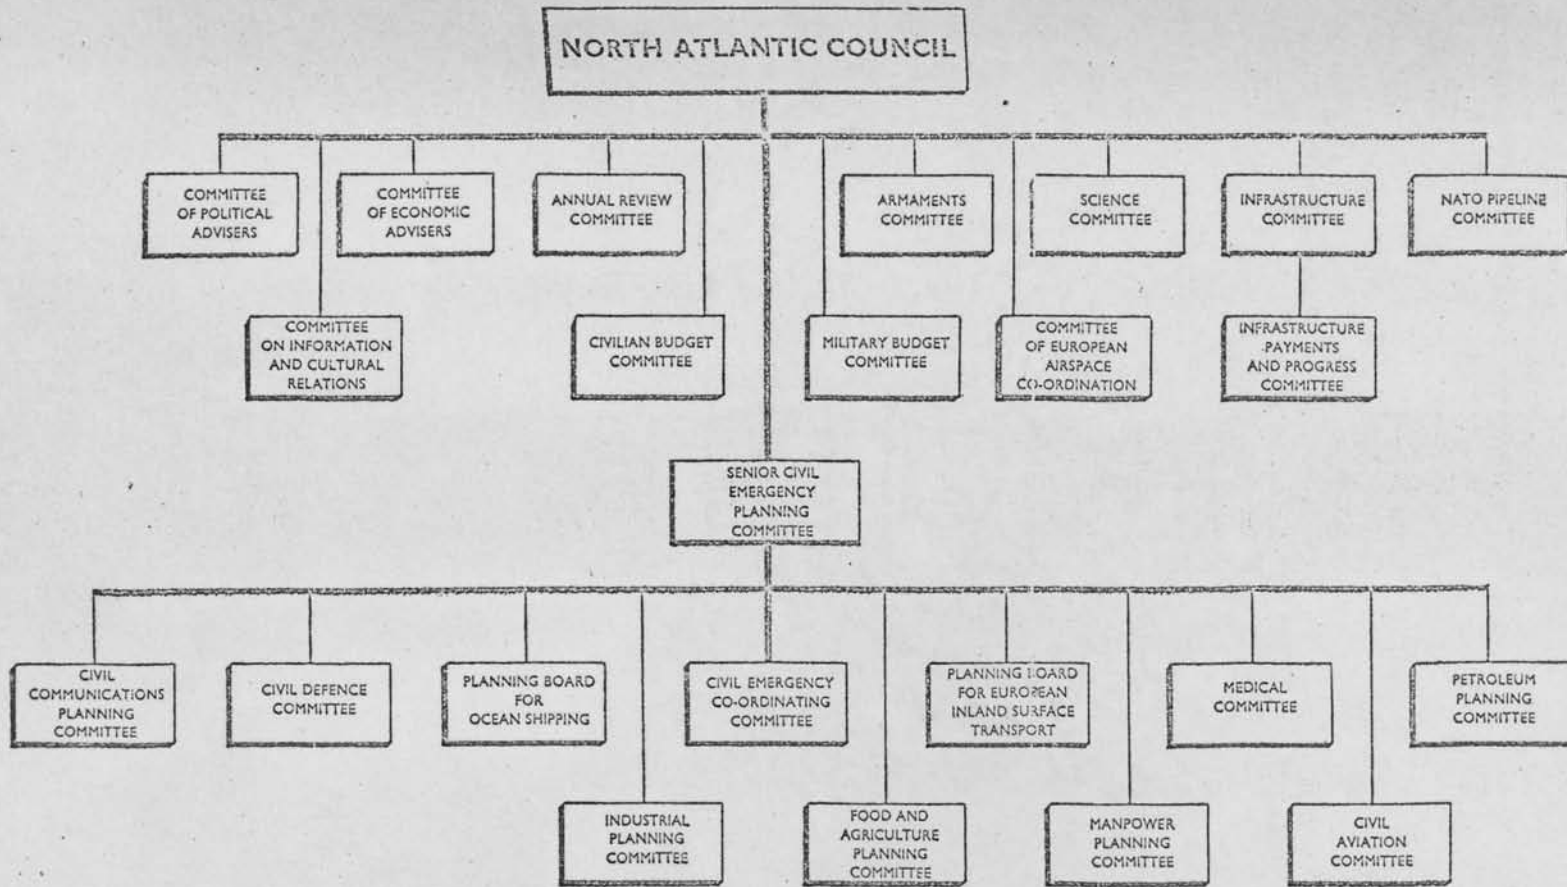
NORTH ATLANTIC COUNCIL

COMMITTEE OF POLITICAL ADVISERS

COMMITTEE OF ECONOMIC ADVISERS

ANNUAL REVIEW COMMITTEE

ARMAMENTS COMMITTEE

SCIENCE COMMITTEE

INFRASTRUCTURE COMMITTEE

NATO PIPELINE COMMITTEE

COMMITTEE ON INFORMATION AND CULTURAL RELATIONS

CIVILIAN BUDGET COMMITTEE

MILITARY BUDGET COMMITTEE

COMMITTEE OF EUROPEAN AIRSPACE CO-ORDINATION

INFRASTRUCTURE PAYMENTS AND PROGRESS COMMITTEE

SENIOR CIVIL EMERGENCY PLANNING COMMITTEE

CIVIL COMMUNICATIONS PLANNING COMMITTEE

CIVIL DEFENCE COMMITTEE

PLANNING BOARD FOR OCEAN SHIPPING

CIVIL EMERGENCY CO-ORDINATING COMMITTEE

PLANNING BOARD FOR EUROPEAN INLAND SURFACE TRANSPORT

MEDICAL COMMITTEE

PETROLEUM PLANNING COMMITTEE

INDUSTRIAL PLANNING COMMITTEE

FOOD AND AGRICULTURE PLANNING COMMITTEE

MANPOWER PLANNING COMMITTEE

CIVIL AVIATION COMMITTEE